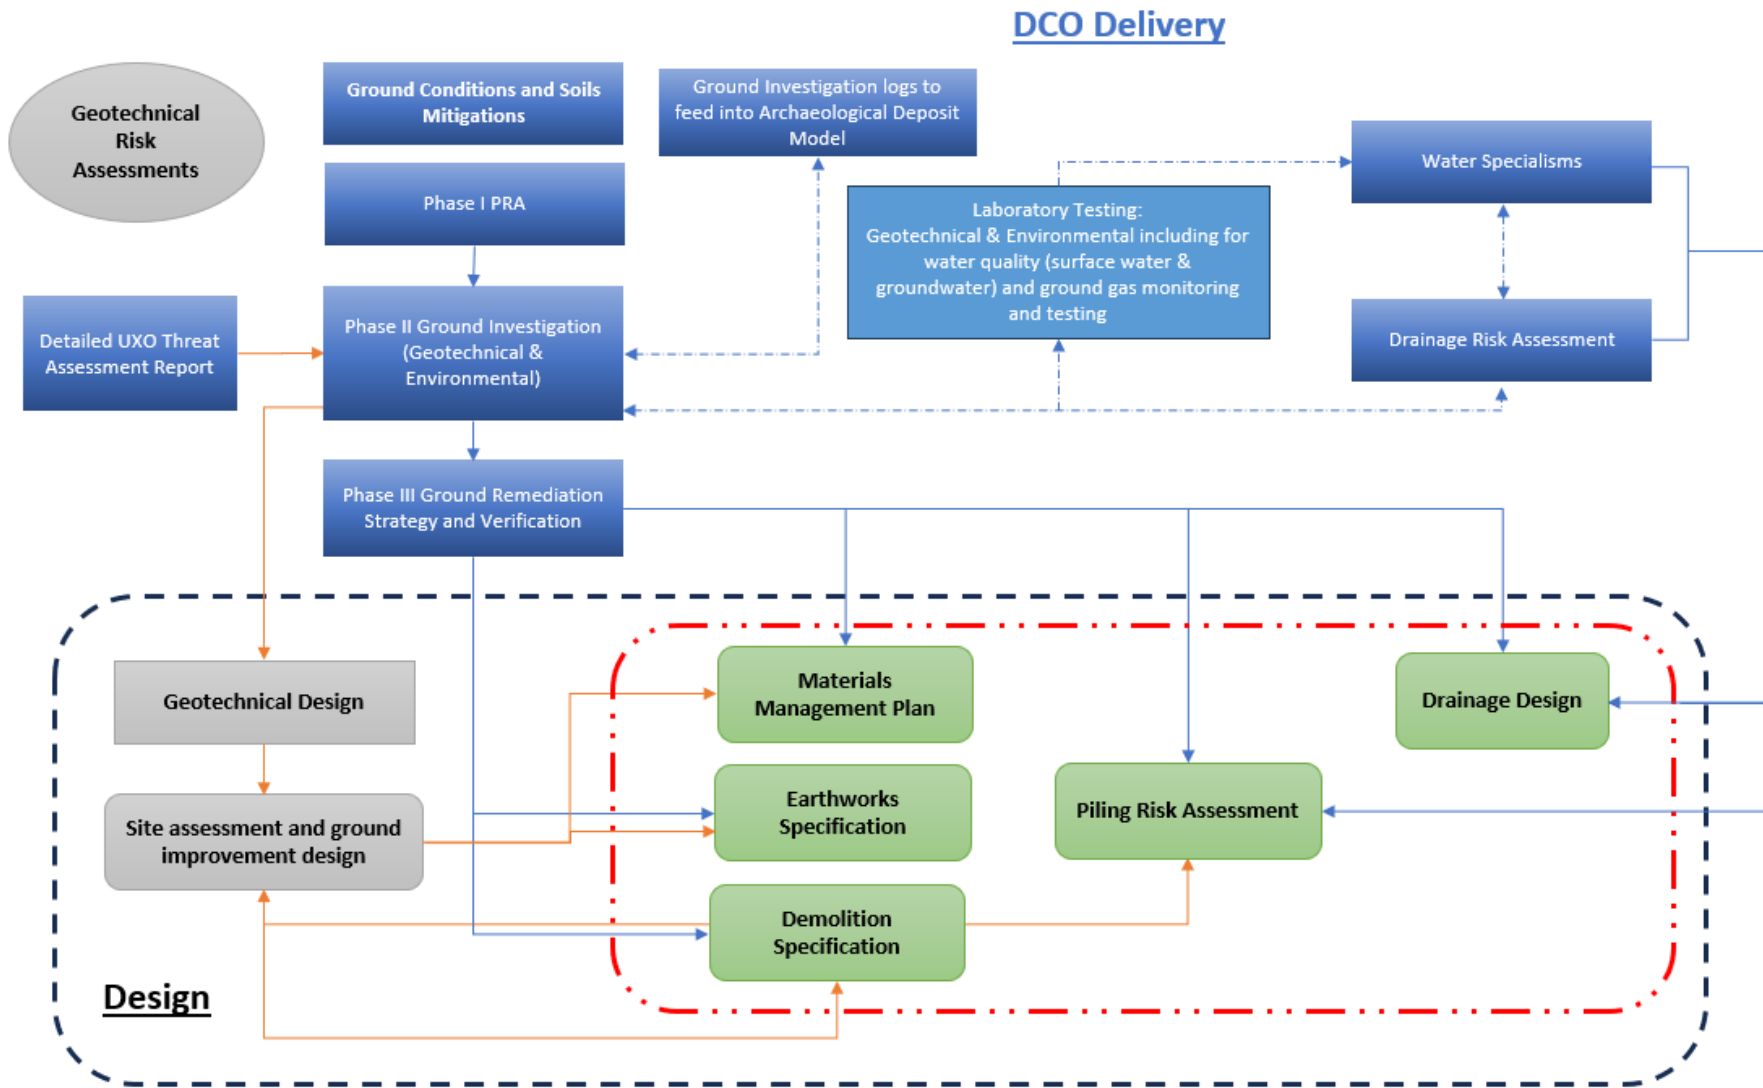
DCO Delivery

Geotechnical Risk Assessments

Ground Conditions and Soils Mitigations

Ground Investigation logs to feed into Archaeological Deposit Model

Water Specialisms

Phase I PRA

Laboratory Testing: Geotechnical & Environmental including for water quality (surface water & groundwater) and ground gas monitoring and testing

Detailed UXO Threat Assessment Report

Phase II Ground Investigation (Geotechnical & Environmental)

Drainage Risk Assessment

Phase III Ground Remediation Strategy and Verification

Geotechnical Design

Materials Management Plan

Drainage Design

Site assessment and ground improvement design

Earthworks Specification

Piling Risk Assessment

Demolition Specification

Design